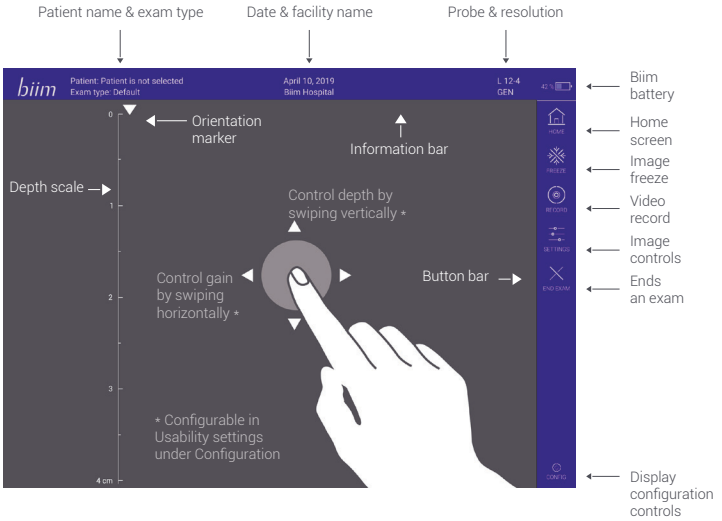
Patient name & exam type

Date & facility name

Probe & resolution

biim

Patient: Patient is not selected
Exam type: Default

April 10, 2019
Biim Hospital

L 12-4
GEN

42%

Biim battery

0

Orientation marker

Information bar

Depth scale

1

Control depth by swiping vertically *

HOME

Home screen

FREEZE

Image freeze

RECORD

Video record

SETTINGS

Image controls

Control gain by swiping horizontally *

Button bar

END EXAM

Ends an exam

2

3

* Configurable in Usability settings under Configuration

4 cm

CONFIG

Display configuration controls